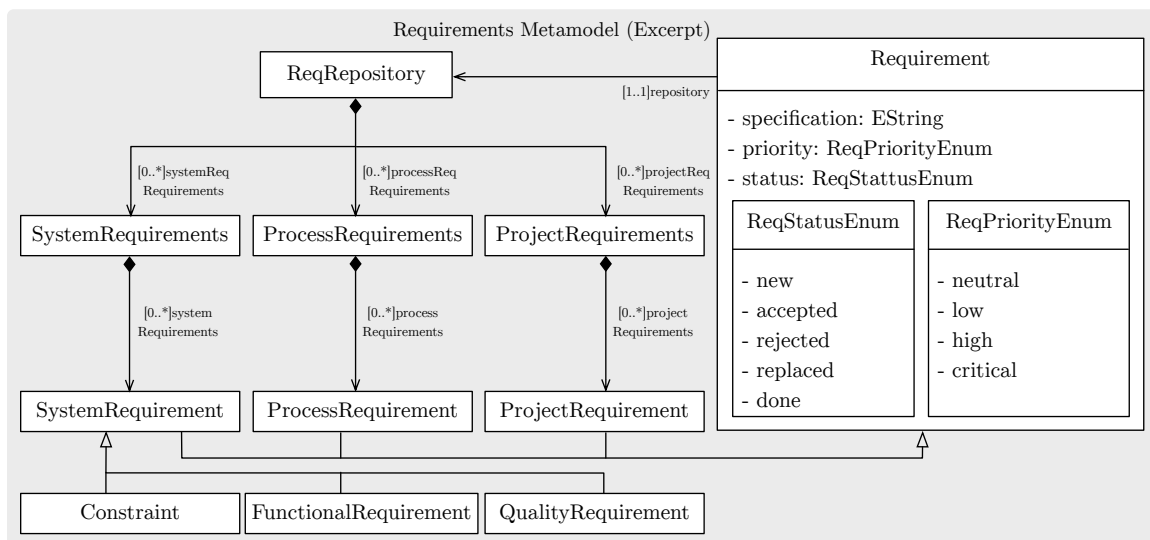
Requirements Metamodel (Excerpt)

ReqRepository

Requirement

[1..1]repository

- specification: EString
- priority: ReqPriorityEnum
- status: ReqStattusEnum

ReqStatusEnum

- new
- accepted
- rejected
- replaced
- done

ReqPriorityEnum

- neutral
- low
- high
- critical

[0..*]systemReq Requirements

[0..*]processReq Requirements

[0..*]projectReq Requirements

SystemRequirements

ProcessRequirements

ProjectRequirements

[0..*]system Requirements

[0..*]process Requirements

[0..*]project Requirements

SystemRequirement

ProcessRequirement

ProjectRequirement

Constraint

FunctionalRequirement

QualityRequirement